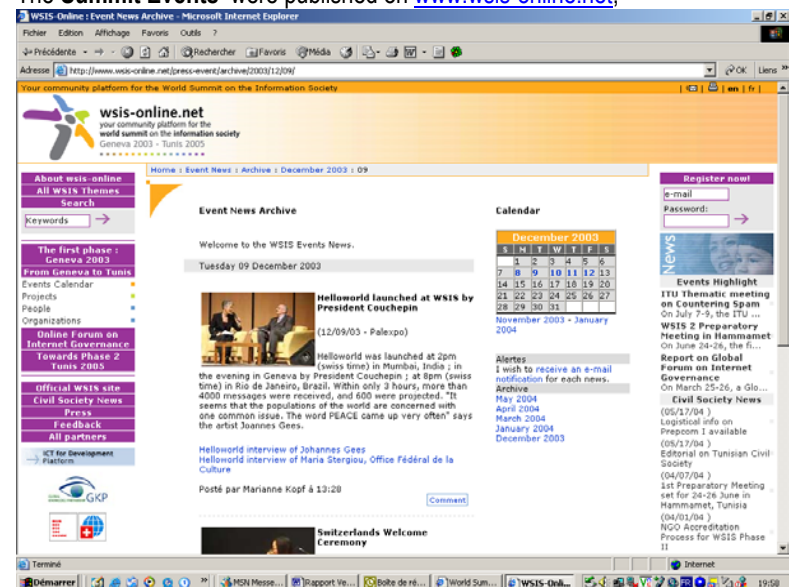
The **Summit Events** were published on www.wsis-online.net;

WSIS-Online : Event News Archive - Microsoft Internet Explorer

Fichier Edition Affichage Favoris Outils ?

Précédente Rechercher Favoris Média

Adresse http://www.wsis-online.net/press-event/archive/2003/12/09/ OK Liens

Your community platform for the World Summit on the Information Society | en | fr |

wsis-online.net
your community platform for the world summit on the information society
Geneva 2003 - Tunis 2005

Home : Event News : Archive : December 2003 : 09

About wsis-online
All WSIS Themes
Search
Keywords

The first phase : Geneva 2003
From Geneva to Tunis
Events Calendar
Projects
People
Organizations
Online Forum on Internet Governance
Towards Phase 2 Tunis 2005
Official WSIS site
Civil Society News
Press
Feedback
All partners

ICT for Development Platform

GKP

Event News Archive

Welcome to the WSIS Events News.

Tuesday 09 December 2003

Helloworld launched at WSIS by President Couchepin

(12/09/03 - Palexpo)

Helloworld was launched at 2pm (swiss time) in Mumbai, India ; in the evening in Geneva by President Couchepin ; at 8pm (swiss time) in Rio de Janeiro, Brazil. Within only 3 hours, more than 4000 messages were received, and 600 were projected. "It seems that the populations of the world are concerned with one common issue. The word PEACE came up very often" says the artist Joannes Gees.

Helloworld interview of Johannes Gees
Helloworld interview of Maria Stergiou, Office fédéral de la Culture

Posté par Marianne Kopf à 13:28

Comment

Switzerlands Welcome Ceremony

Calendar

| December 2003 | | | | | | |
|---|---|---|---|---|---|---|
| S | M | T | W | T | F | S |
| | 1 | 2 | 3 | 4 | 5 | 6 |
| 7 | 8 | 9 | 10 | 11 | 12 | 13 |
| 14 | 15 | 16 | 17 | 18 | 19 | 20 |
| 21 | 22 | 23 | 24 | 25 | 26 | 27 |
| 28 | 29 | 30 | 31 | | | |

November 2003 - January 2004

Alertes
I wish to receive an e-mail notification for each news.

Archive
May 2004
April 2004
March 2004
January 2004
December 2003

Register now!
e-mail
Password:

News

Events Highlight
ITU Thematic meeting on Countering Spam
On July 7-9, the ITU ...
WSIS 2 Preparatory Meeting in Hammamet
On June 24-26, the fi...
Report on Global Forum on Internet Governance
On March 25-26, a Glo...

Civil Society News
(05/17/04)
Logistical info on Prepcom I available
(05/17/04)
Editorial on Tunisian Civil Society
(04/07/04)
1st Preparatory Meeting set for 24-26 June in Hammamet, Tunisia
(04/01/04)
NGO Accreditation Process for WSIS Phase II

Terminé Internet

Démarrer MSN Messe... Rapport Ve... Boîte de ré... World Sum... WSIS-Onli... 19:58